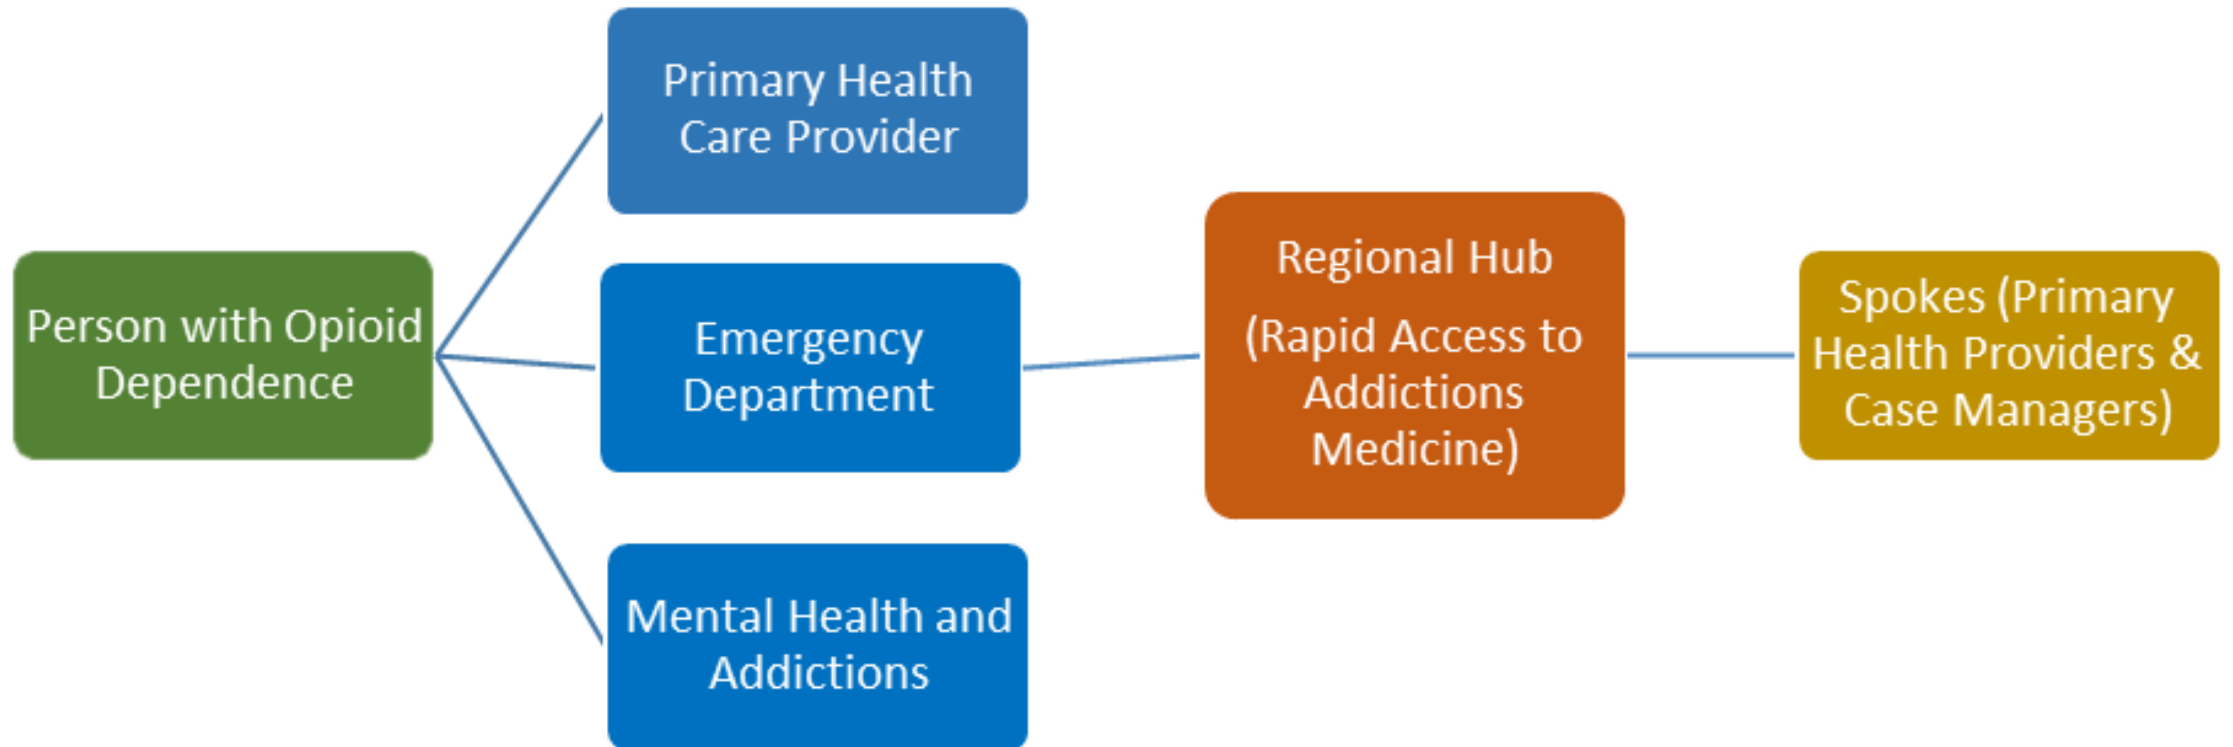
Person with Opioid Dependence

Primary Health Care Provider

Emergency Department

Mental Health and Addictions

Regional Hub

(Rapid Access to Addictions Medicine)

Spokes (Primary Health Providers & Case Managers)